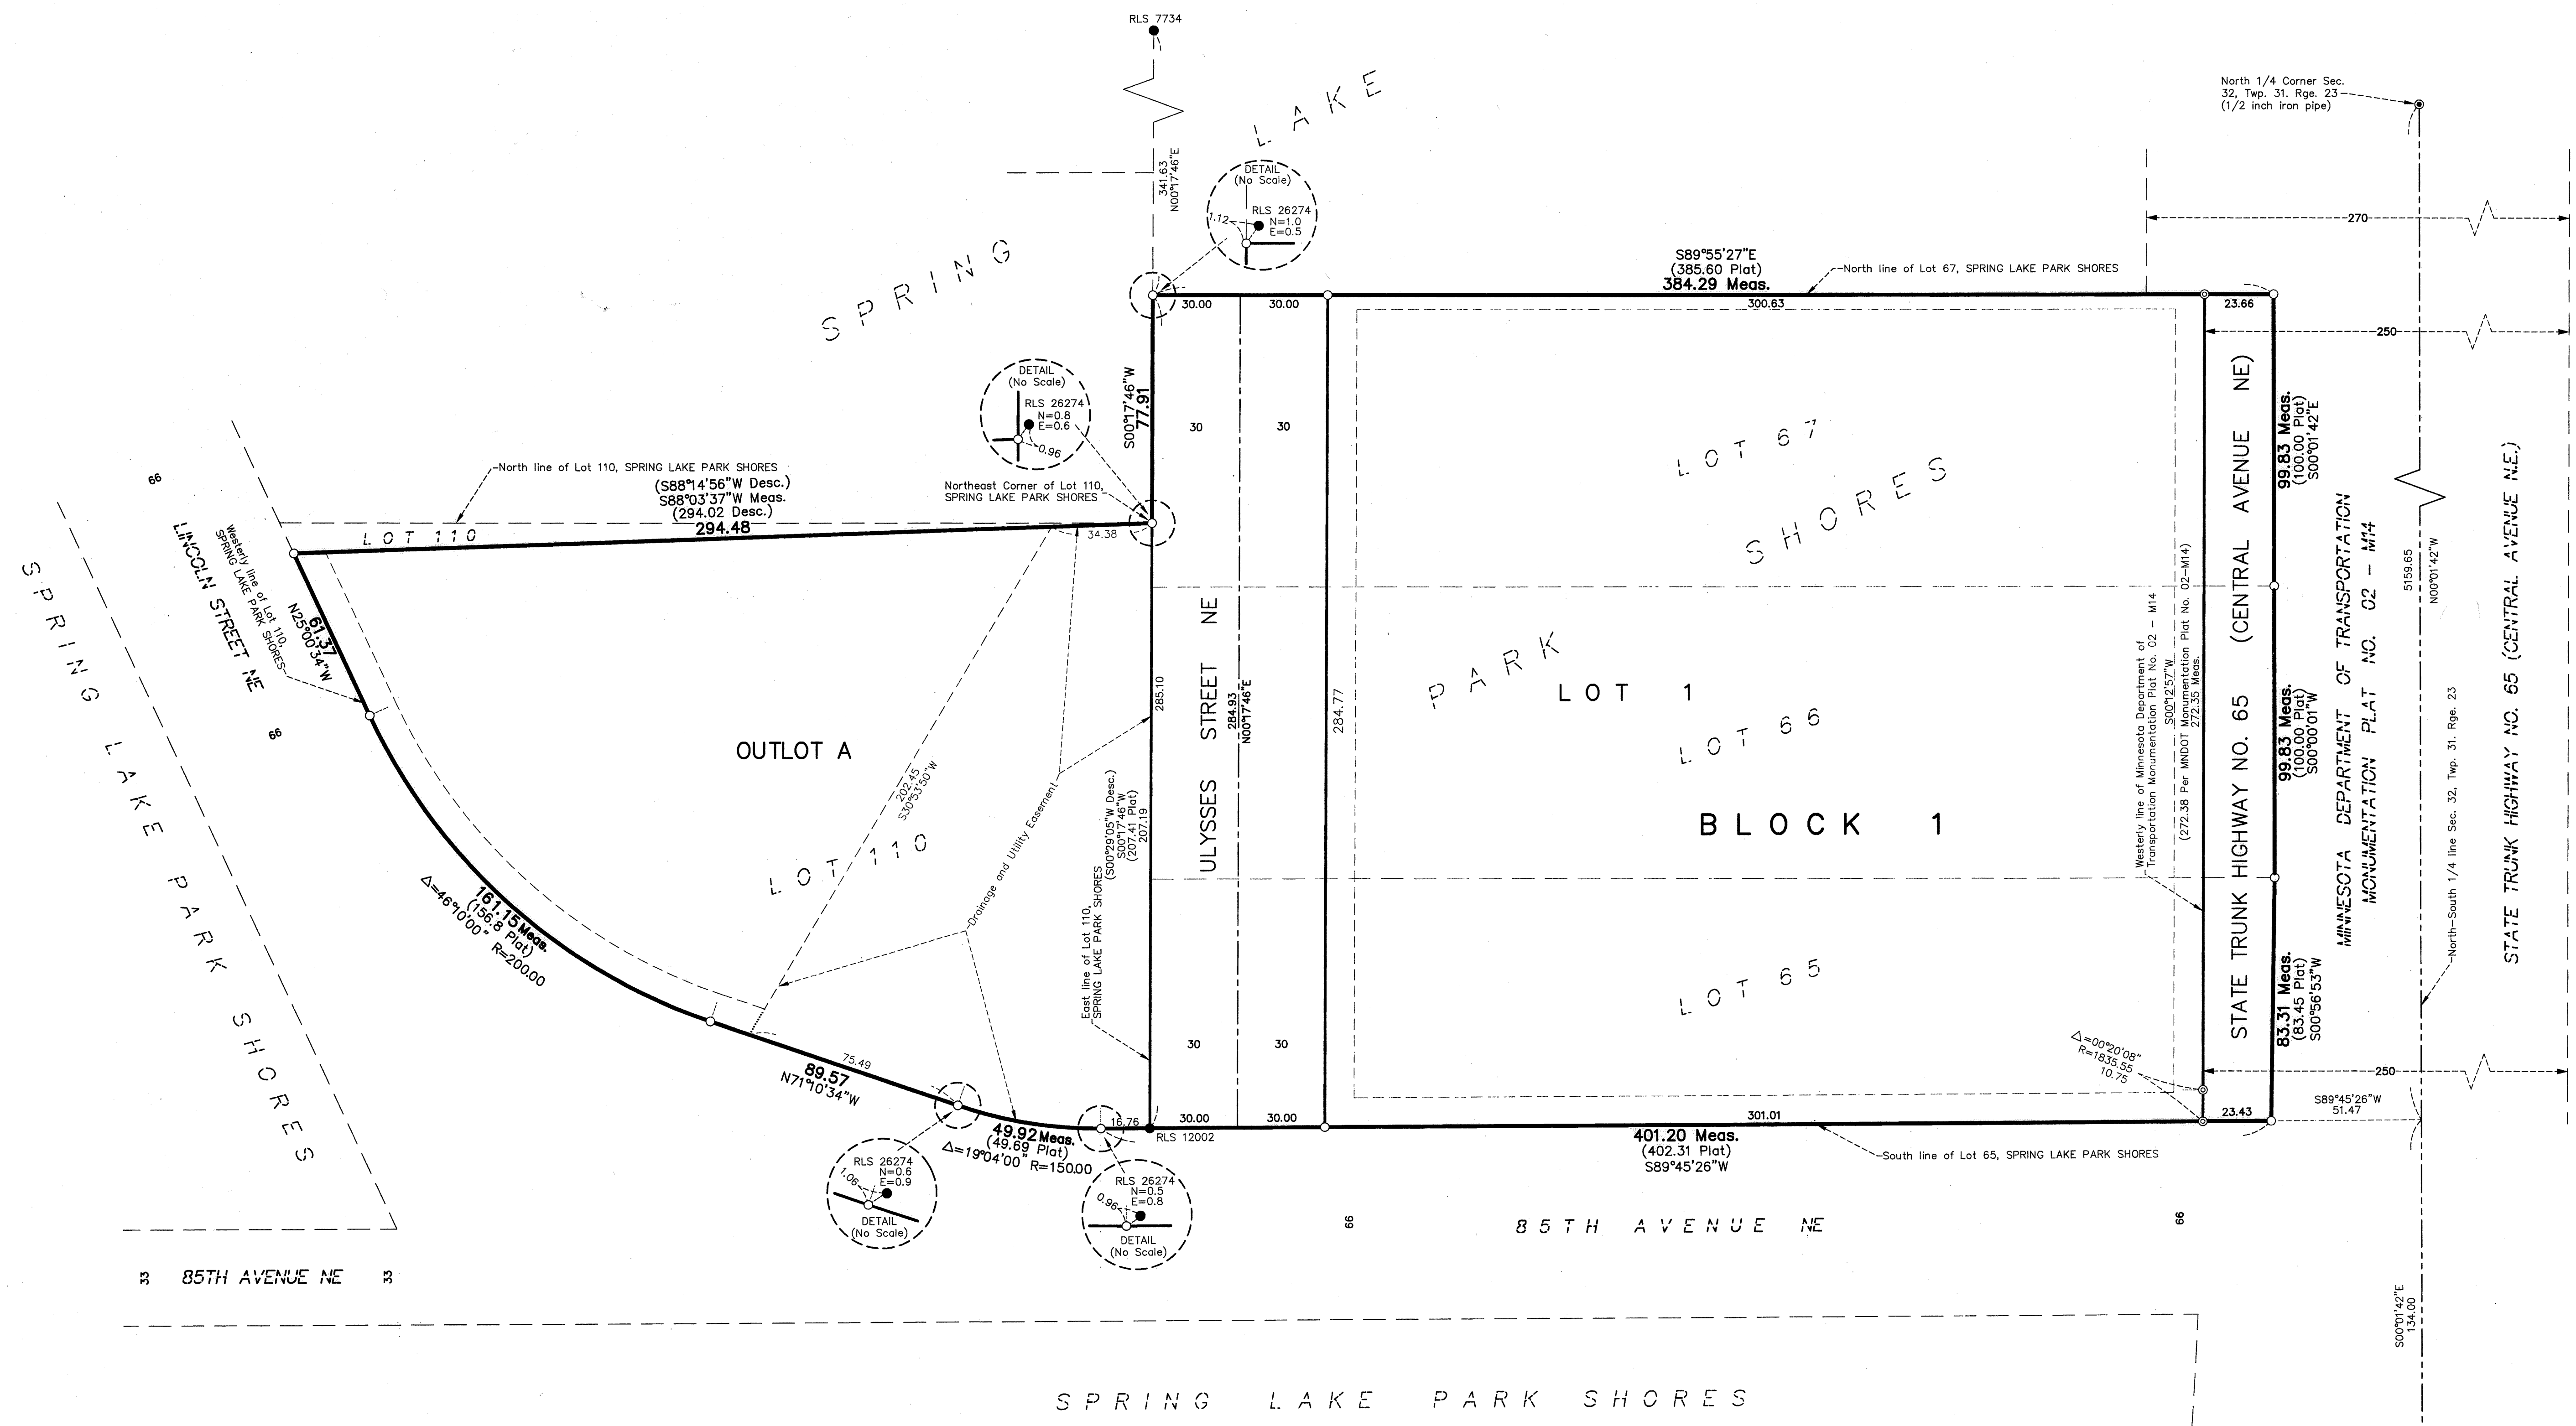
RLS 7734

North 1/4 Corner Sec. 32, Twp. 31, Rge. 23
(1/2 inch iron pipe)

S P R I N G   L A K E

341.63
N00°17'46"E

DETAIL
(No Scale)
RLS 26274
N=1.0
E=0.5
1.12

270

S89°55'27"E
(385.60 Plat)
384.29 Meas.
North line of Lot 67, SPRING LAKE PARK SHORES

30.00   30.00   300.63   23.66

250

DETAIL
(No Scale)
RLS 26274
N=0.8
E=0.6
0.96

S00°17'46"W
77.91

30   30

LOT 67

SHORES

STATE TRUNK HIGHWAY NO. 65   (CENTRAL AVENUE NE)

99.83 Meas.
(100.00 Plat)
S00°01'42"E

North line of Lot 110, SPRING LAKE PARK SHORES
(S88°14'56"W Desc.)
S88°03'37"W Meas.
(294.02 Desc.)
294.48

Northeast Corner of Lot 110, SPRING LAKE PARK SHORES

66

LOT 110

34.38

Westerly line of Lot 110, SPRING LAKE PARK SHORES

LINCOLN STREET NE

61.37
N25°00'34"W

SPRING LAKE PARK SHORES

66

OUTLOT A

202.45
S30°53'50"W

Drainage and Utility Easement

LOT 110

285.10

ULYSSES STREET NE

284.93
N00°17'46"E

284.77

PARK

LOT 1

LOT 66

BLOCK 1

Westerly line of Minnesota Department of Transportation Monumentation Plat No. 02 - M14
S00°12'57"W
(272.38 Per MNDOT Monumentation Plat No. 02-M14)
272.35 Meas.

99.83 Meas.
(100.00 Plat)
S00°00'01"W

MINNESOTA DEPARTMENT OF TRANSPORTATION MONUMENTATION PLAT NO. 02 - M14

5159.65
N00°01'42"W

North-South 1/4 line Sec. 32, Twp. 31, Rge. 23

STATE TRUNK HIGHWAY NO. 65 (CENTRAL AVENUE N.E.)

(S00°29'05"W Desc.)
S00°17'46"W
(207.41 Plat)
207.19

East line of Lot 110, SPRING LAKE PARK SHORES

161.15 Meas.
(156.8 Plat)
Δ=46°10'00"
R=200.00

LOT 65

83.31 Meas.
(83.45 Plat)
S00°56'53"W

Δ=00°20'08"
R=1835.55
10.75

30   30

75.49

89.57
N71°10'34"W

250

S89°45'26"W
51.47

RLS 26274
N=0.6
E=0.9
1.06
DETAIL
(No Scale)

49.92 Meas.
(49.69 Plat)
Δ=19°04'00"
R=150.00

16.76

RLS 12002

30.00   30.00   301.01   23.43

RLS 26274
N=0.5
E=0.8
0.96
DETAIL
(No Scale)

401.20 Meas.
(402.31 Plat)
S89°45'26"W

South line of Lot 65, SPRING LAKE PARK SHORES

66   85TH AVENUE NE   66

33   85TH AVENUE NE   33

S00°01'42"E
134.00

SPRING LAKE PARK SHORES